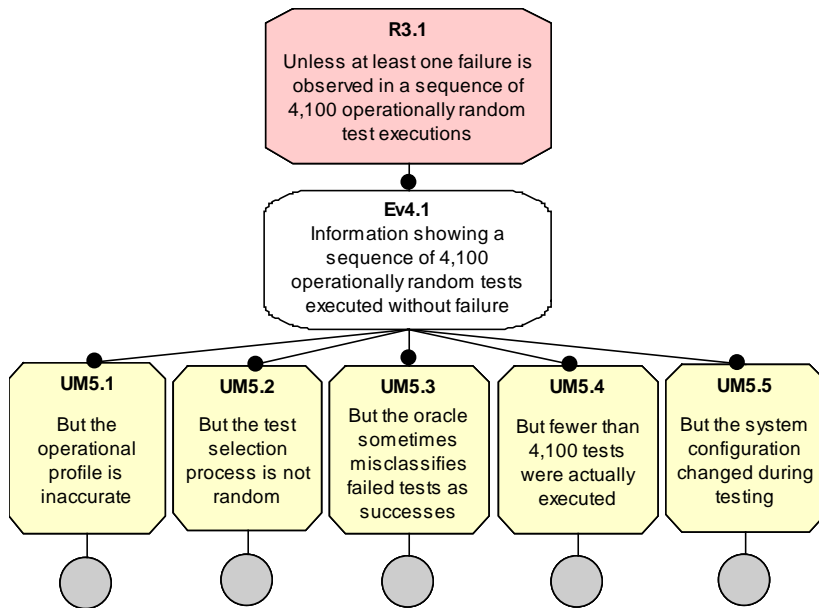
R3.1
Unless at least one failure is observed in a sequence of 4,100 operationally random test executions

Ev4.1
Information showing a sequence of 4,100 operationally random tests executed without failure

UM5.1
But the operational profile is inaccurate

UM5.2
But the test selection process is not random

UM5.3
But the oracle sometimes misclassifies failed tests as successes

UM5.4
But fewer than 4,100 tests were actually executed

UM5.5
But the system configuration changed during testing